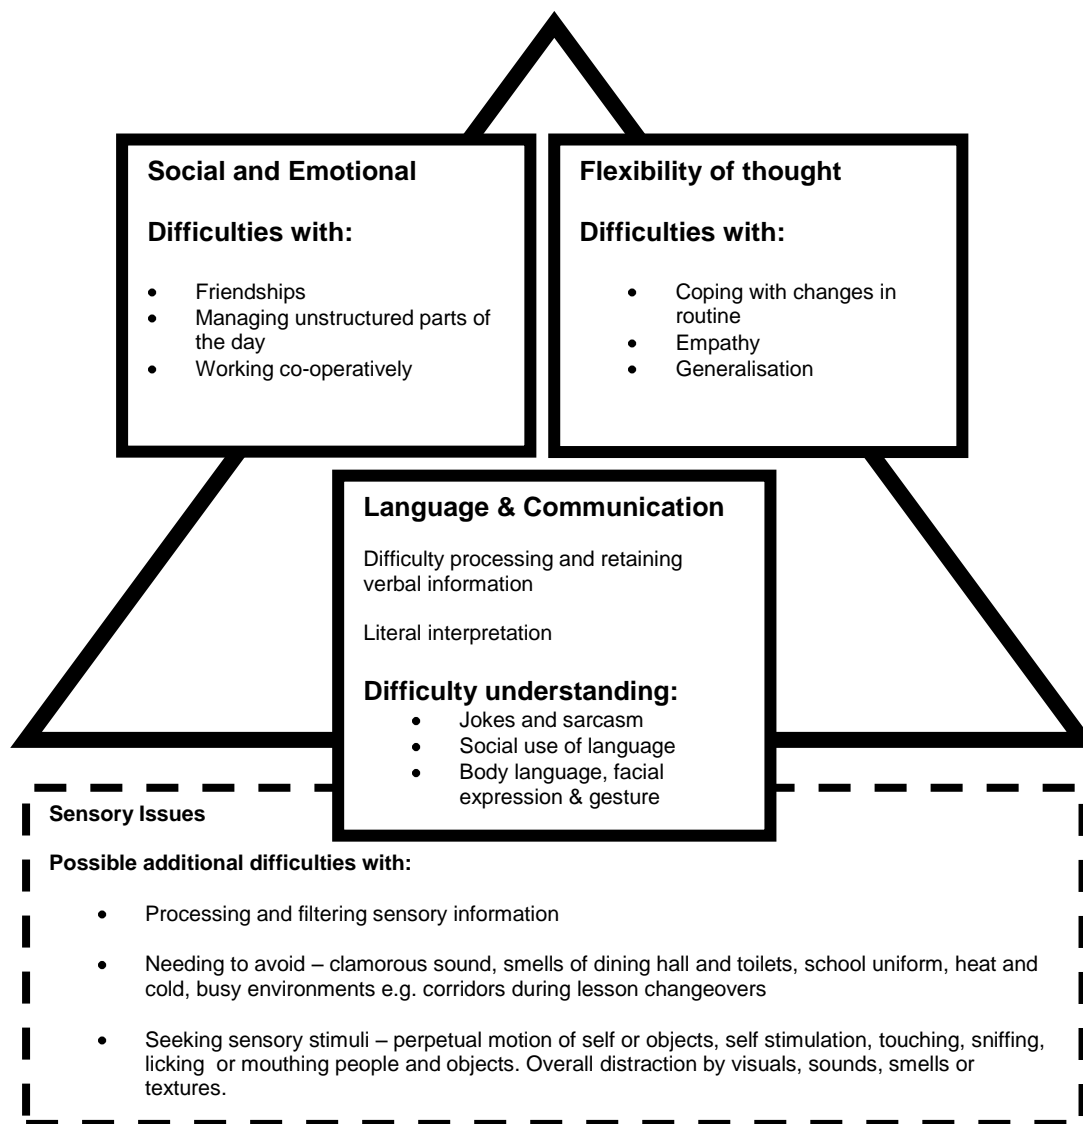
Social and Emotional

Difficulties with:

- Friendships
- Managing unstructured parts of the day
- Working co-operatively

Flexibility of thought

Difficulties with:

- Coping with changes in routine
- Empathy
- Generalisation

Language & Communication

Difficulty processing and retaining verbal information

Literal interpretation

Difficulty understanding:

- Jokes and sarcasm
- Social use of language
- Body language, facial expression & gesture

Sensory Issues

Possible additional difficulties with:

- Processing and filtering sensory information
- Needing to avoid – clamorous sound, smells of dining hall and toilets, school uniform, heat and cold, busy environments e.g. corridors during lesson changeovers
- Seeking sensory stimuli – perpetual motion of self or objects, self stimulation, touching, sniffing, licking or mouthing people and objects. Overall distraction by visuals, sounds, smells or textures.